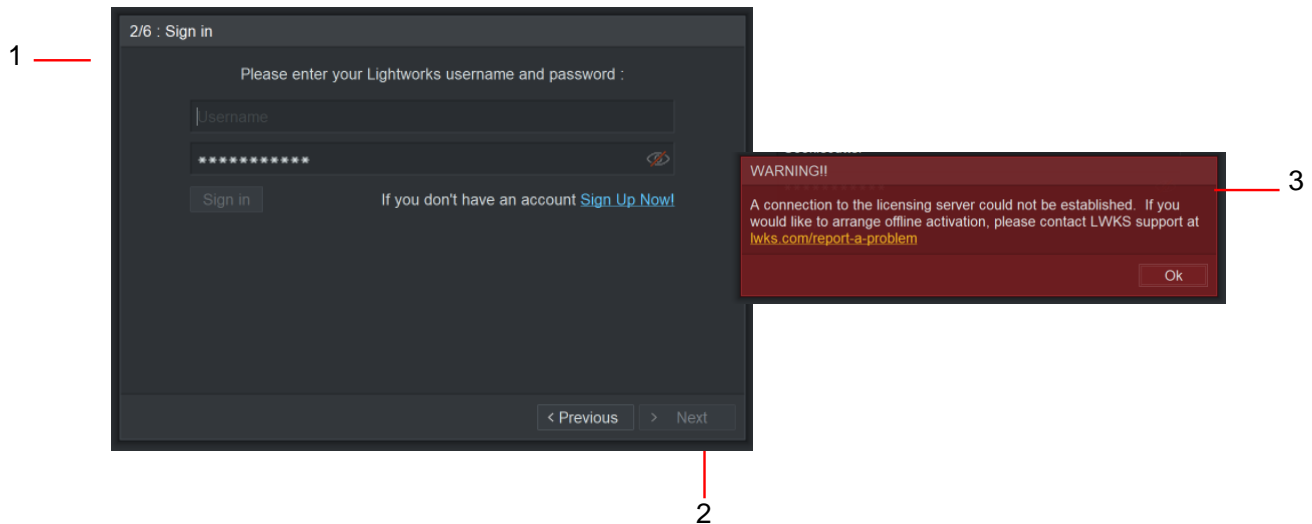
1

2/6 : Sign in

Please enter your Lightworks username and password :

Username

***********

Sign in

If you don't have an account Sign Up Now!

< Previous

> Next

2

WARNING!!

A connection to the licensing server could not be established. If you would like to arrange offline activation, please contact LWKS support at lwks.com/report-a-problem

Ok

3